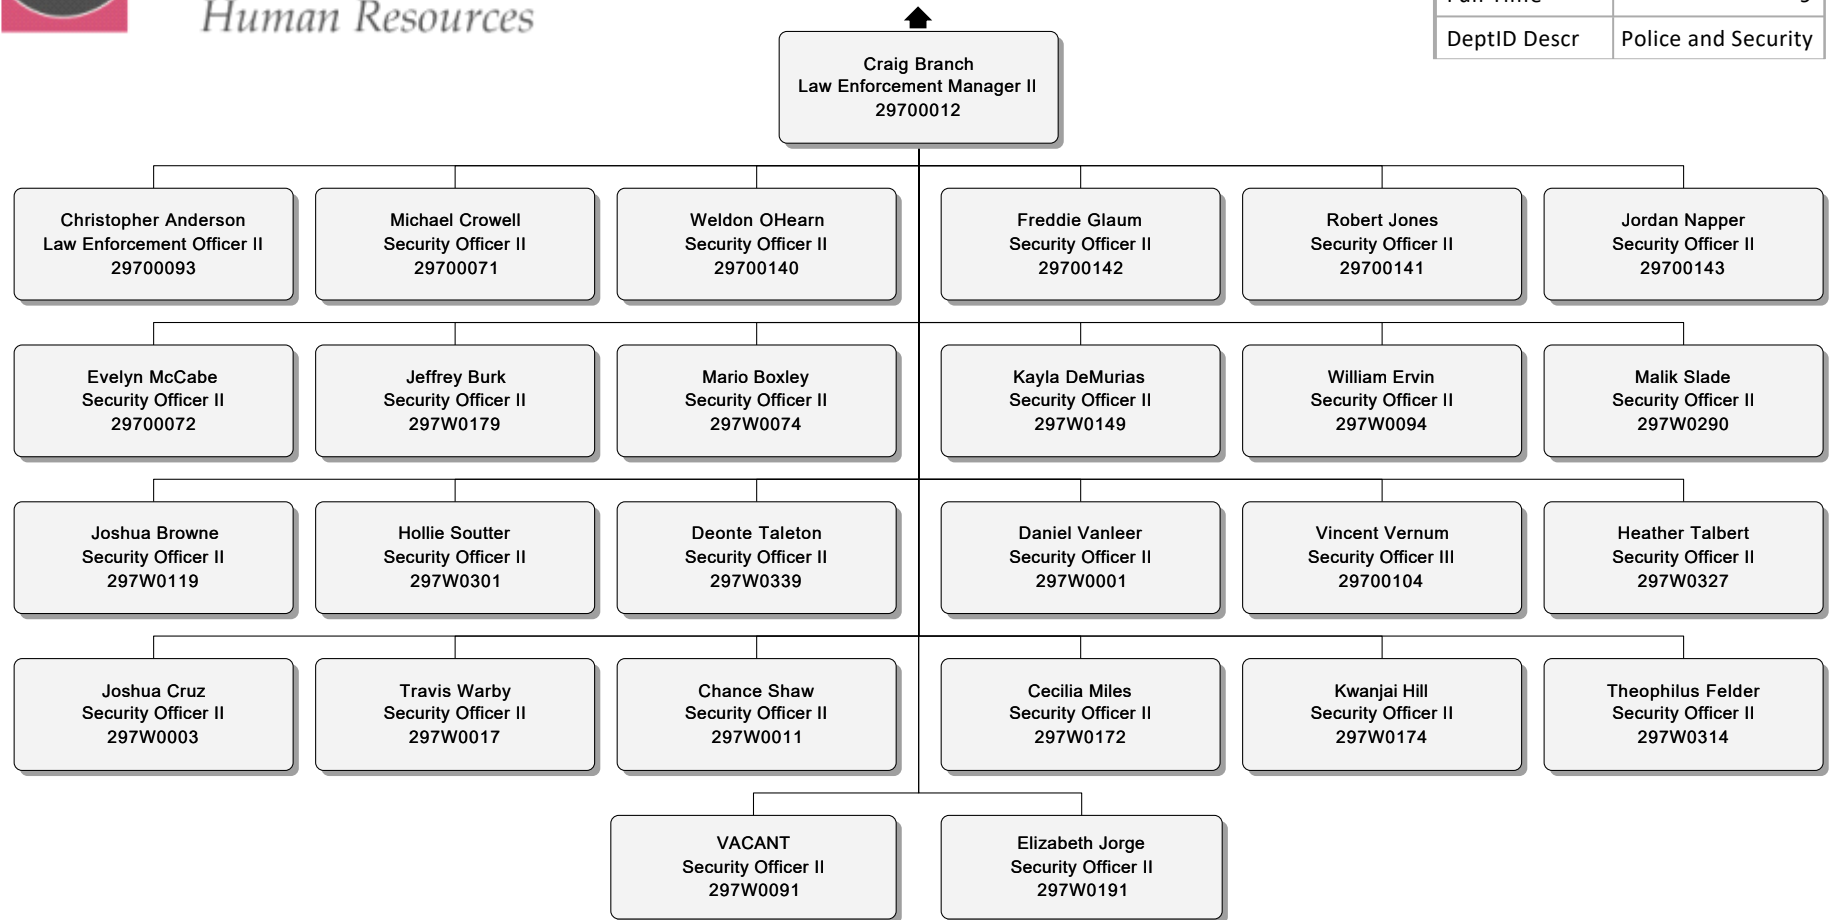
Human Resources

| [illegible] | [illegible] |
|---|---|
| DeptID Descr | Police and Security |

Craig Branch
Law Enforcement Manager II
29700012

Christopher Anderson
Law Enforcement Officer II
29700093

Michael Crowell
Security Officer II
29700071

Weldon OHearn
Security Officer II
29700140

Freddie Glaum
Security Officer II
29700142

Robert Jones
Security Officer II
29700141

Jordan Napper
Security Officer II
29700143

Evelyn McCabe
Security Officer II
29700072

Jeffrey Burk
Security Officer II
297W0179

Mario Boxley
Security Officer II
297W0074

Kayla DeMurias
Security Officer II
297W0149

William Ervin
Security Officer II
297W0094

Malik Slade
Security Officer II
297W0290

Joshua Browne
Security Officer II
297W0119

Hollie Soutter
Security Officer II
297W0301

Deonte Taleton
Security Officer II
297W0339

Daniel Vanleer
Security Officer II
297W0001

Vincent Vernum
Security Officer III
29700104

Heather Talbert
Security Officer II
297W0327

Joshua Cruz
Security Officer II
297W0003

Travis Warby
Security Officer II
297W0017

Chance Shaw
Security Officer II
297W0011

Cecilia Miles
Security Officer II
297W0172

Kwanjai Hill
Security Officer II
297W0174

Theophilus Felder
Security Officer II
297W0314

VACANT
Security Officer II
297W0091

Elizabeth Jorge
Security Officer II
297W0191